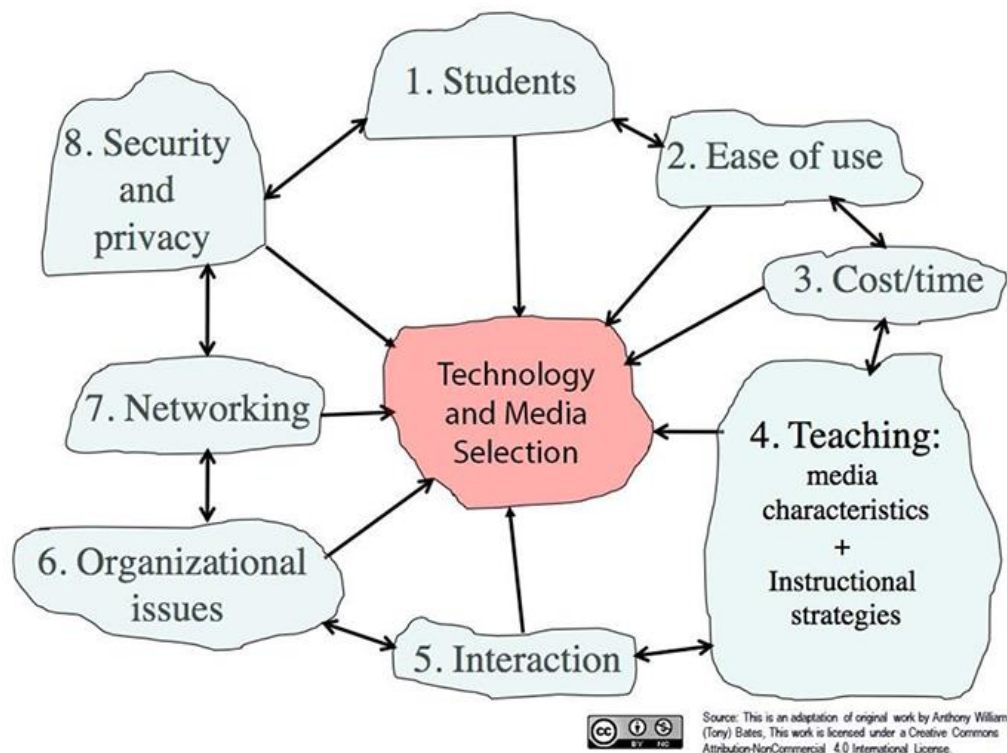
1. Students

8. Security and privacy

2. Ease of use

3. Cost/time

Technology and Media Selection

7. Networking

4. Teaching: media characteristics + Instructional strategies

6. Organizational issues

5. Interaction

cc BY NC

Source: This is an adaptation of original work by Anthony William (Tony) Bates, This work is licensed under a Creative Commons Attribution-NonCommercial 4.0 International License.